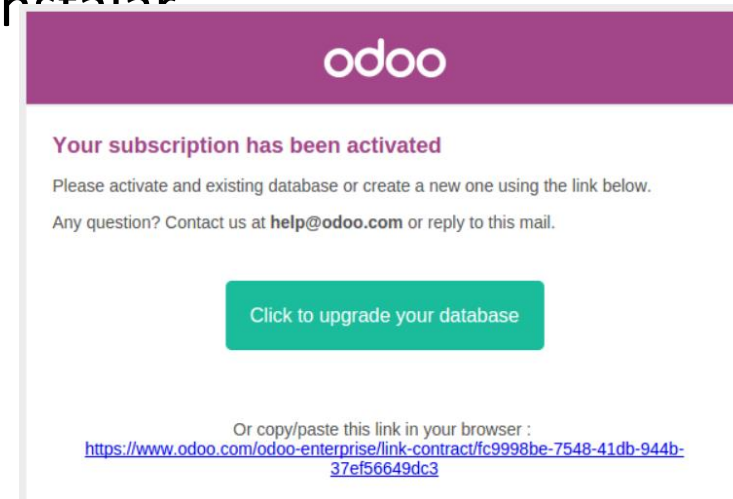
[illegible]

odoo

Your subscription has been activated

Please activate and existing database or create a new one using the link below.

Any question? Contact us at **help@odoo.com** or reply to this mail.

Click to upgrade your database

Or copy/paste this link in your browser : https://www.odoo.com/odoo-enterprise/link-contract/fc9998be-7548-41db-944b-37ef56649dc3